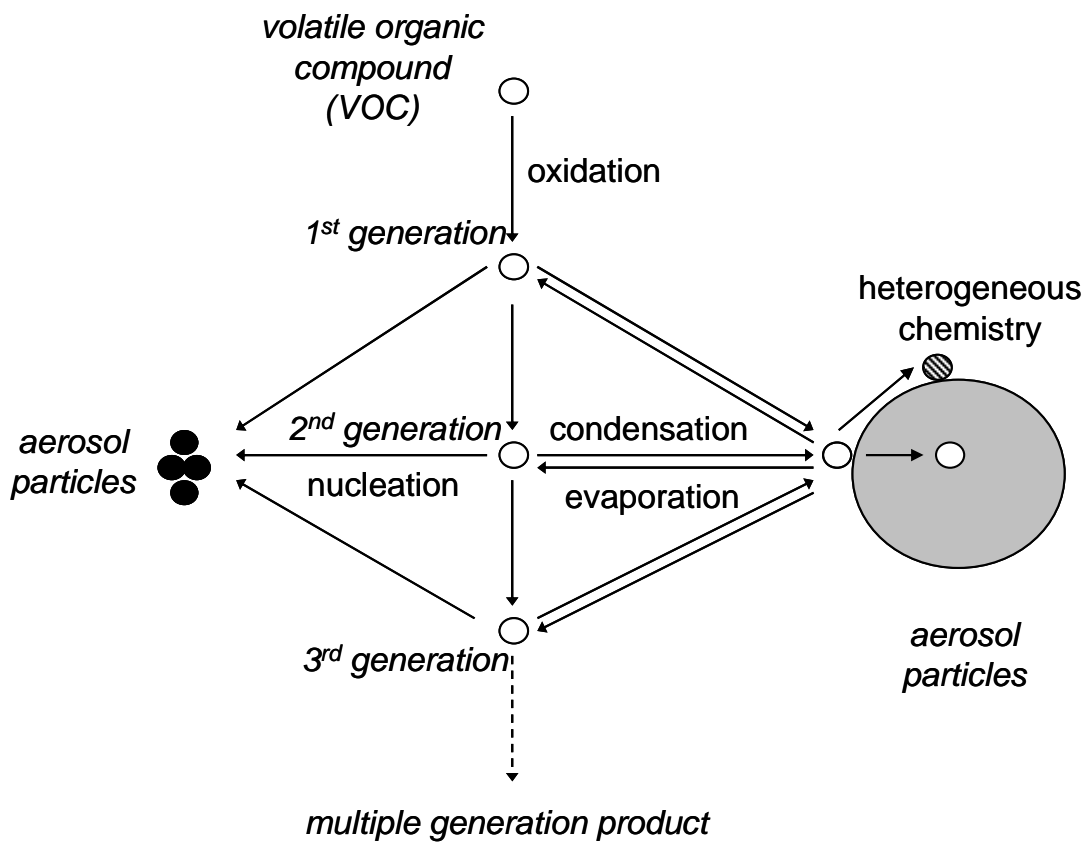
volatile organic compound (VOC)

oxidation

1$^{st}$ generation

heterogeneous chemistry

aerosol particles

2$^{nd}$ generation

condensation

nucleation

evaporation

3$^{rd}$ generation

aerosol particles

multiple generation product